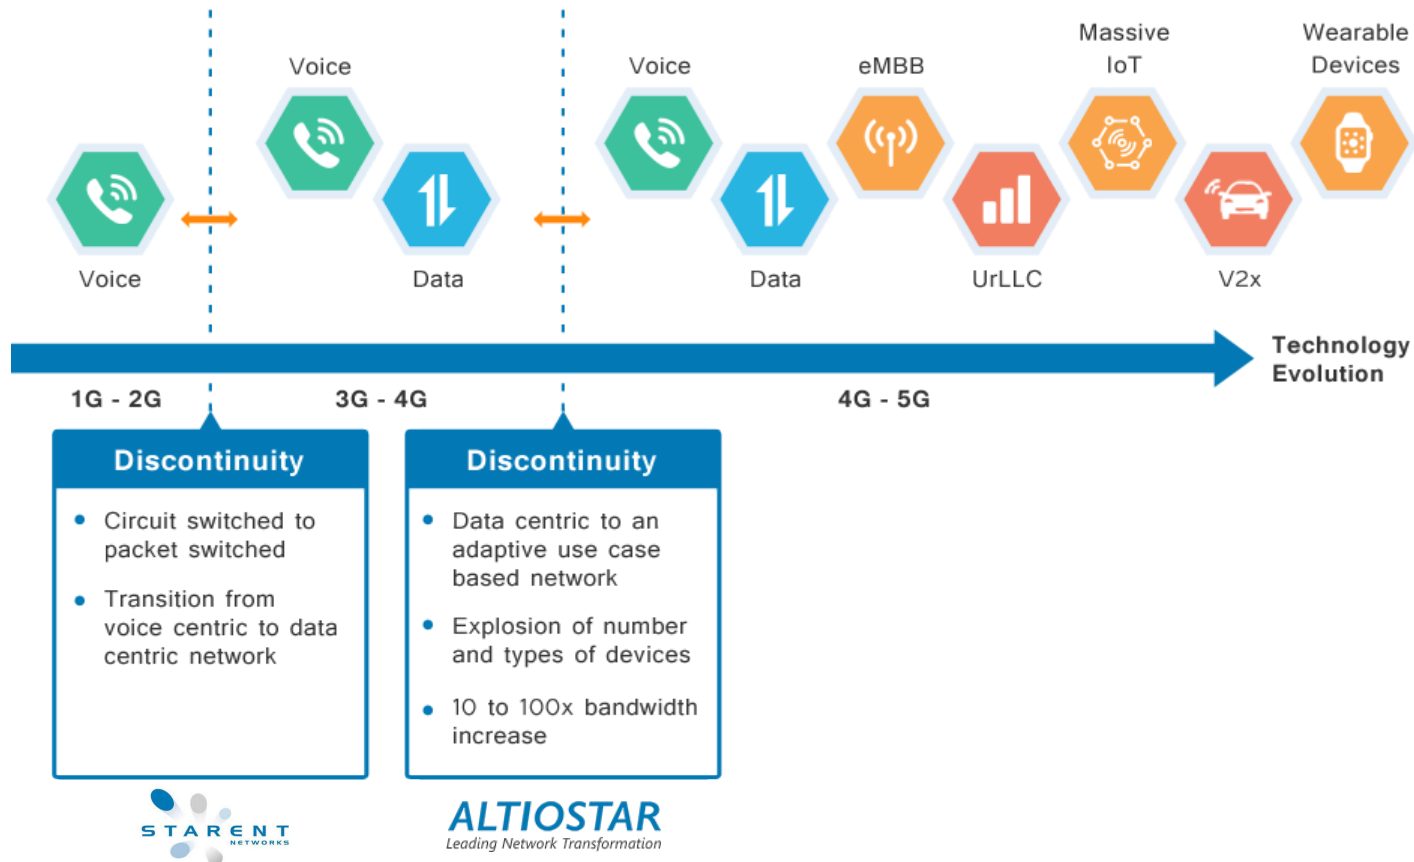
Voice

Voice

Data

Voice

Data

eMBB

UrLLC

Massive IoT

V2x

Wearable Devices

Technology Evolution

1G - 2G

3G - 4G

4G - 5G

Discontinuity

- Circuit switched to packet switched
- Transition from voice centric to data centric network

Discontinuity

- Data centric to an adaptive use case based network
- Explosion of number and types of devices
- 10 to 100x bandwidth increase

STARENT NETWORKS

ALTIOSTAR
Leading Network Transformation